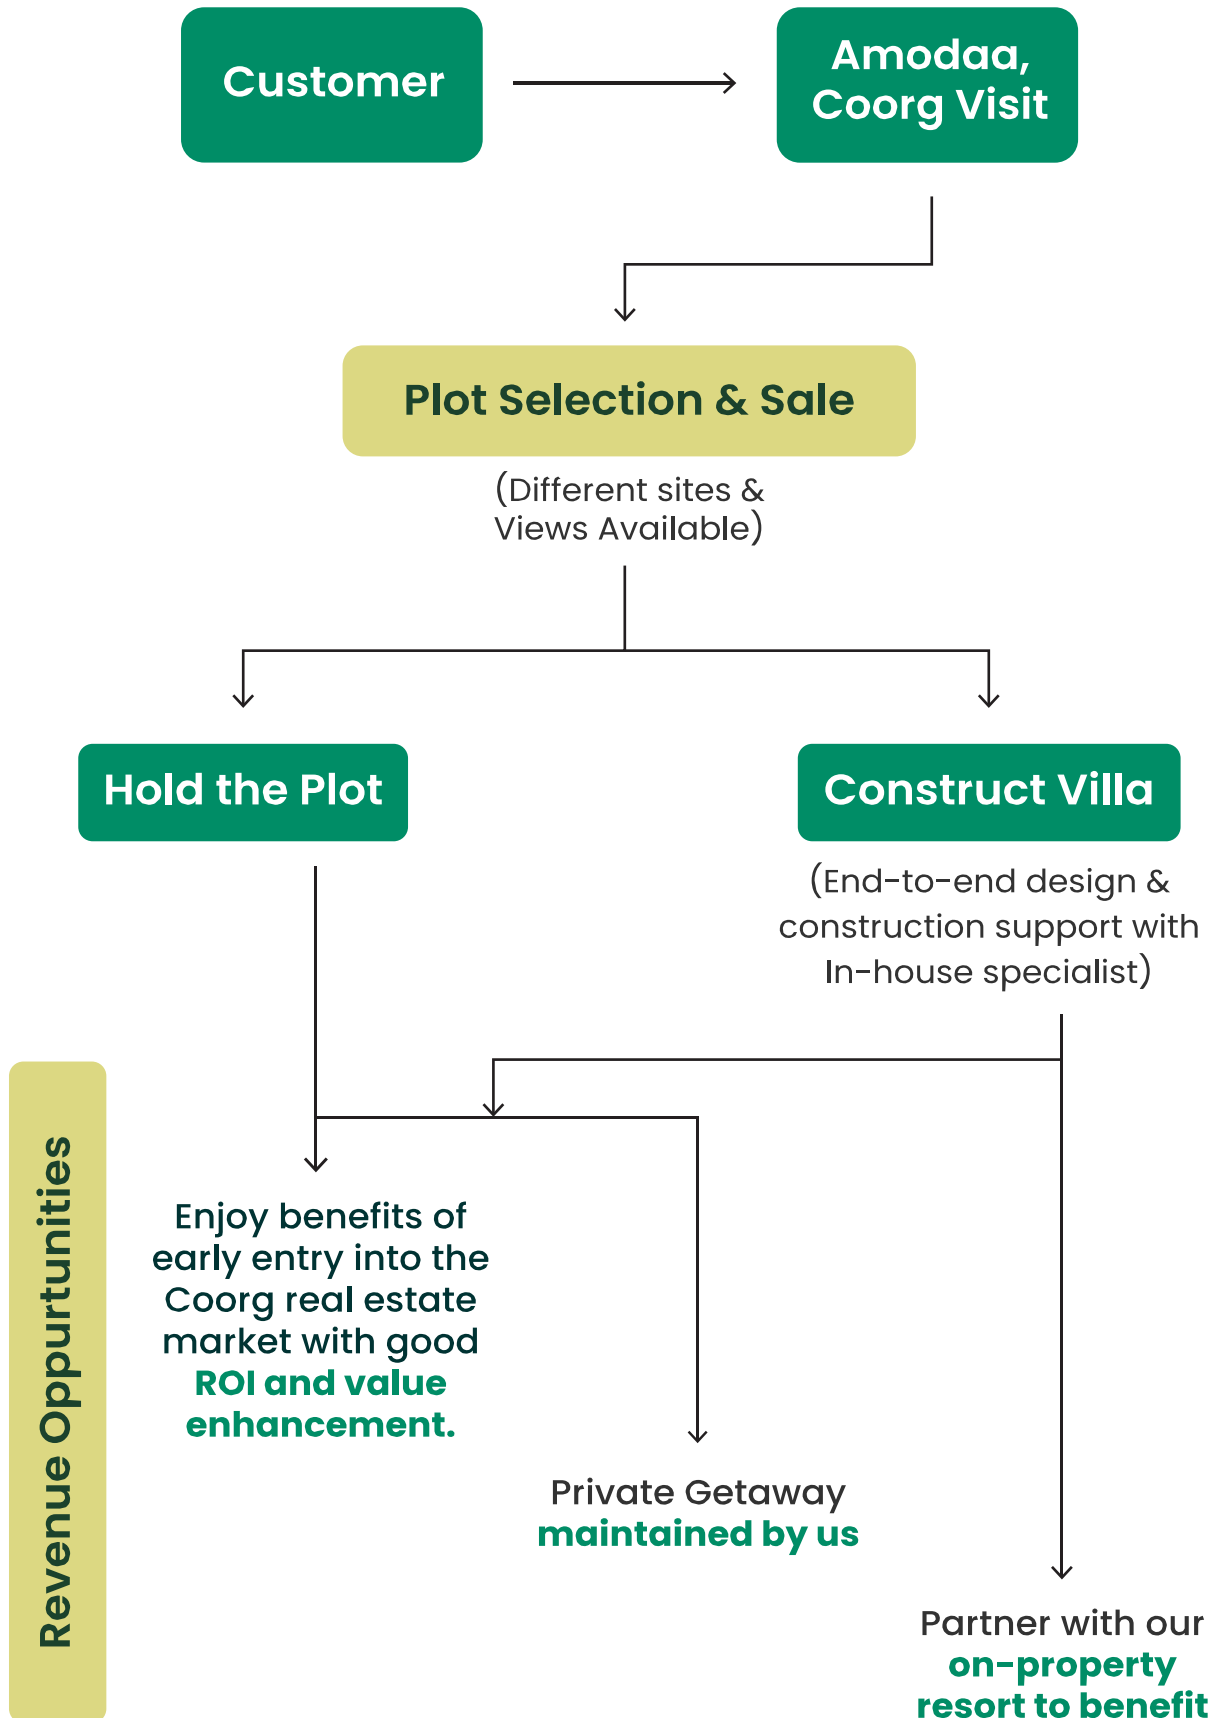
Customer

Amodaa, Coorg Visit

Plot Selection & Sale

(Different sites & Views Available)

Hold the Plot

Construct Villa

(End-to-end design & construction support with In-house specialist)

Revenue Oppurtunities

Enjoy benefits of early entry into the Coorg real estate market with good ROI and value enhancement.

Private Getaway maintained by us

Partner with our on-property resort to benefit